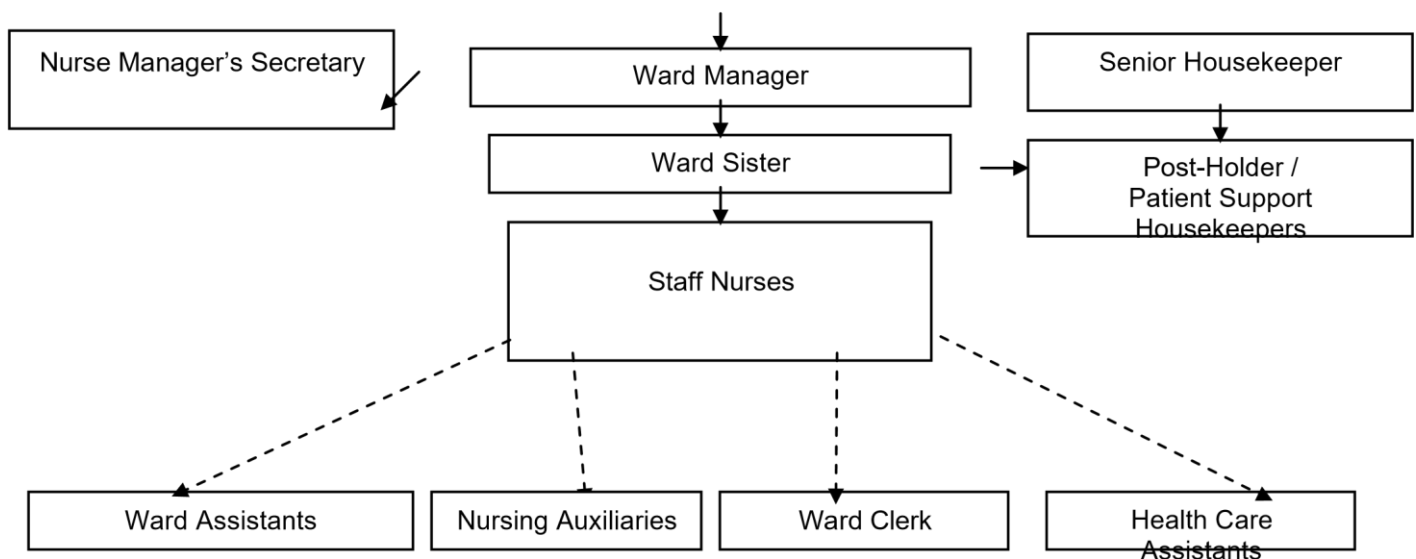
Nurse Manager's Secretary

Ward Manager

Senior Housekeeper

Ward Sister

Post-Holder / Patient Support Housekeepers

Staff Nurses

Ward Assistants

Nursing Auxiliaries

Ward Clerk

Health Care Assistants